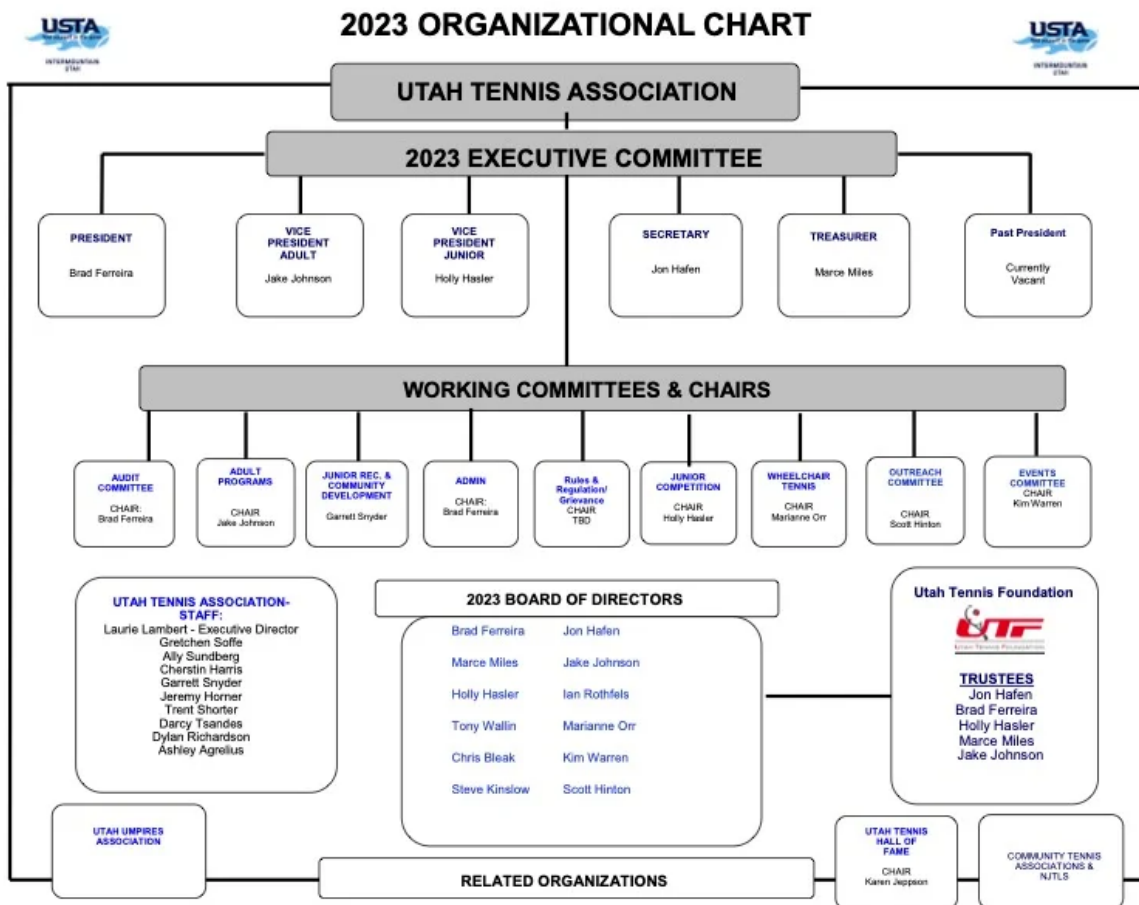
USTA
INTERMOUNTAIN UTAH

2023 ORGANIZATIONAL CHART

USTA
INTERMOUNTAIN UTAH

UTAH TENNIS ASSOCIATION

2023 EXECUTIVE COMMITTEE

PRESIDENT
Brad Ferreira

VICE PRESIDENT ADULT
Jake Johnson

VICE PRESIDENT JUNIOR
Holly Hasler

SECRETARY
Jon Hafen

TREASURER
Marce Miles

Past President
Currently Vacant

WORKING COMMITTEES & CHAIRS

AUDIT COMMITTEE
CHAIR:
Brad Ferreira

ADULT PROGRAMS
CHAIR
Jake Johnson

JUNIOR REC. & COMMUNITY DEVELOPMENT
Garrett Snyder

ADMIN
CHAIR:
Brad Ferreira

Rules & Regulation/ Grievance
CHAIR
TBD

JUNIOR COMPETITION
CHAIR
Holly Hasler

WHEELCHAIR TENNIS
CHAIR
Marianne Orr

OUTREACH COMMITTEE
CHAIR
Scott Hinton

EVENTS COMMITTEE
CHAIR
Kim Warren

UTAH TENNIS ASSOCIATION-STAFF:
Laurie Lambert - Executive Director
Gretchen Soffe
Ally Sundberg
Cherstin Harris
Garrett Snyder
Jeremy Horner
Trent Shorter
Darcy Tsandes
Dylan Richardson
Ashley Agrelius

2023 BOARD OF DIRECTORS
Brad Ferreira
Jon Hafen
Marce Miles
Jake Johnson
Holly Hasler
Ian Rothfels
Tony Wallin
Marianne Orr
Chris Bleak
Kim Warren
Steve Kinslow
Scott Hinton

Utah Tennis Foundation
UTF
UTAH TENNIS FOUNDATION
TRUSTEES
Jon Hafen
Brad Ferreira
Holly Hasler
Marce Miles
Jake Johnson

UTAH UMPIRES ASSOCIATION

RELATED ORGANIZATIONS

UTAH TENNIS HALL OF FAME
CHAIR
Karen Jeppson

COMMUNITY TENNIS ASSOCIATIONS & NJTLS